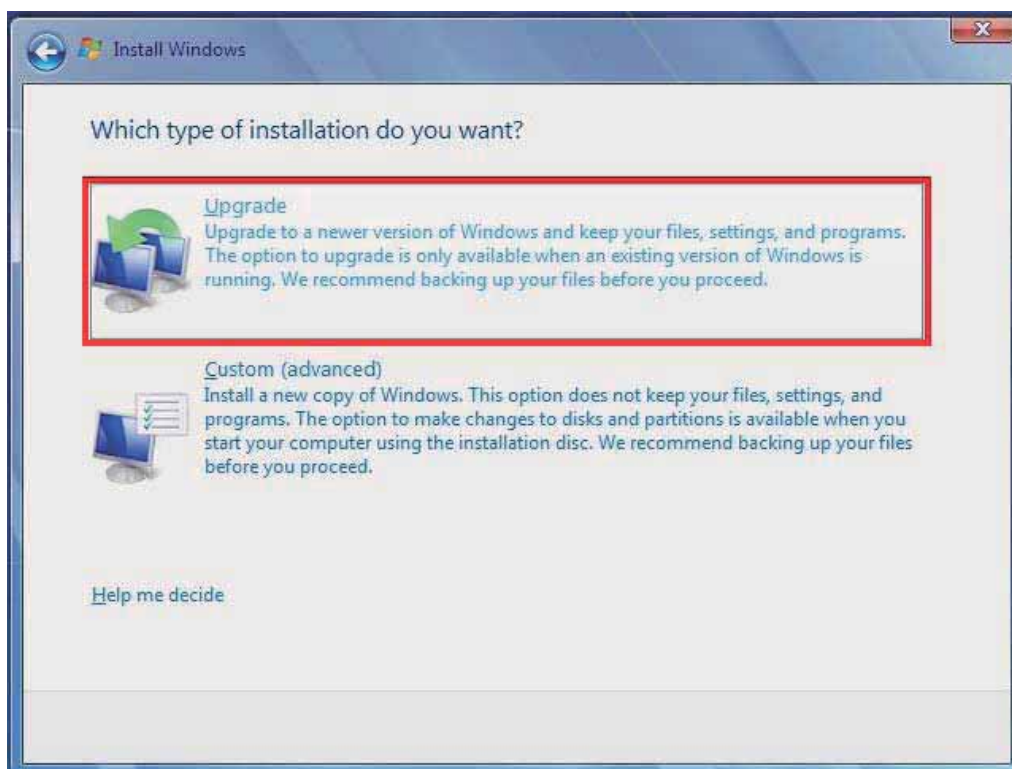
Install Windows

Which type of installation do you want?

Upgrade
Upgrade to a newer version of Windows and keep your files, settings, and programs. The option to upgrade is only available when an existing version of Windows is running. We recommend backing up your files before you proceed.

Custom (advanced)
Install a new copy of Windows. This option does not keep your files, settings, and programs. The option to make changes to disks and partitions is available when you start your computer using the installation disc. We recommend backing up your files before you proceed.

Help me decide